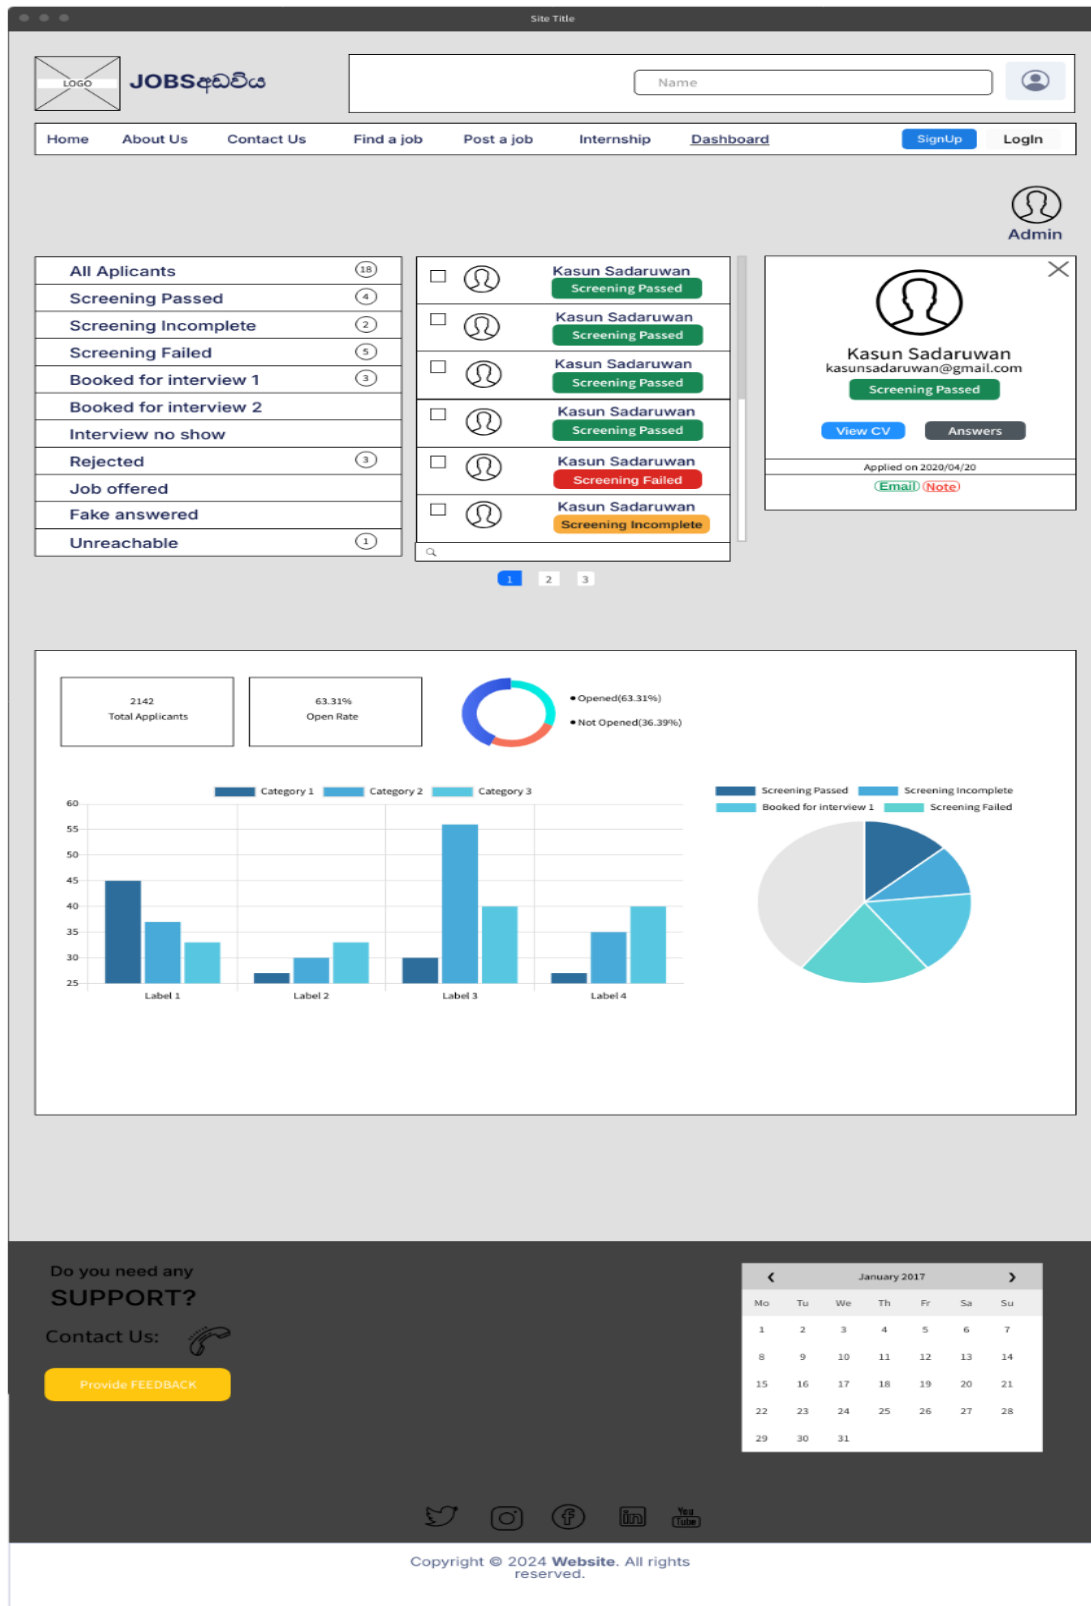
Site Title

LOGO JOBSඅඩවිය

Name

Home About Us Contact Us Find a job Post a job Internship Dashboard SignUp LogIn

Admin

| | |
|---|---|
| All Aplicants | 18 |
| Screening Passed | 4 |
| Screening Incomplete | 2 |
| Screening Failed | 5 |
| Booked for interview 1 | 3 |
| Booked for interview 2 | |
| Interview no show | |
| Rejected | 3 |
| Job offered | |
| Fake answered | |
| Unreachable | 1 |

Kasun Sadaruwan
Screening Passed

Kasun Sadaruwan
Screening Passed

Kasun Sadaruwan
Screening Passed

Kasun Sadaruwan
Screening Passed

Kasun Sadaruwan
Screening Failed

Kasun Sadaruwan
Screening Incomplete

1 2 3

Kasun Sadaruwan
kasunsadaruwan@gmail.com
Screening Passed
View CV Answers
Applied on 2020/04/20
Email Note

2142
Total Applicants

63.31%
Open Rate

Opened(63.31%)
Not Opened(36.39%)

Category 1 Category 2 Category 3

60
55
50
45
40
35
30
25

Label 1 Label 2 Label 3 Label 4

Screening Passed Screening Incomplete
Booked for interview 1 Screening Failed

Do you need any
SUPPORT?
Contact Us:
Provide FEEDBACK

January 2017

| Mo | Tu | We | Th | Fr | Sa | Su |
|---|---|---|---|---|---|---|
| 1 | 2 | 3 | 4 | 5 | 6 | 7 |
| 8 | 9 | 10 | 11 | 12 | 13 | 14 |
| 15 | 16 | 17 | 18 | 19 | 20 | 21 |
| 22 | 23 | 24 | 25 | 26 | 27 | 28 |
| 29 | 30 | 31 | | | | |

You Tube

Copyright © 2024 Website. All rights reserved.